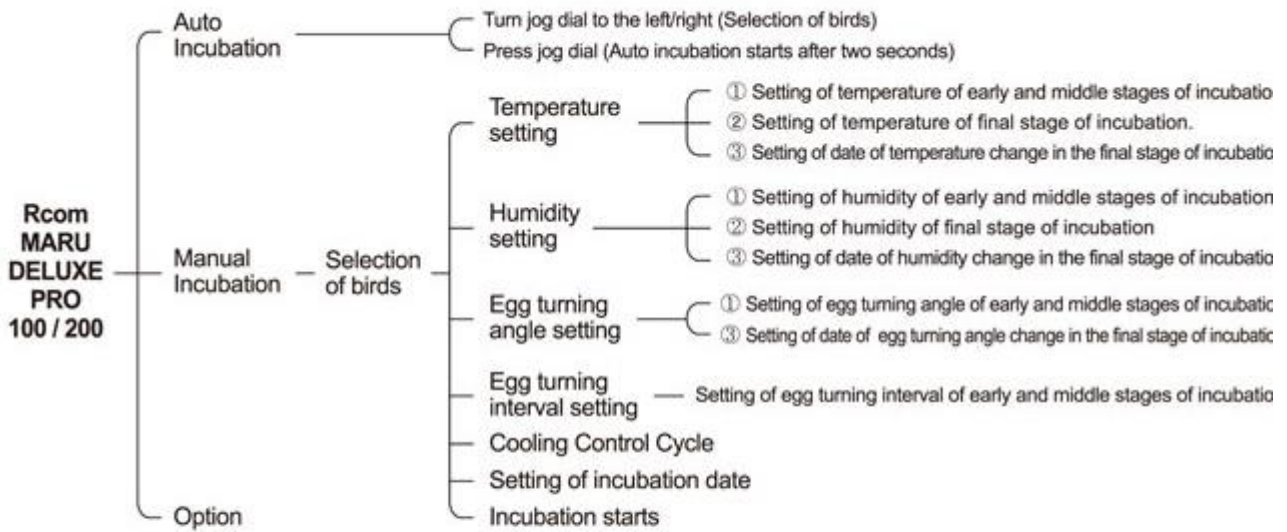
Rcom MARU DELUXE PRO 100 / 200

Auto Incubation

Turn jog dial to the left/right (Selection of birds)
Press jog dial (Auto incubation starts after two seconds)

Manual Incubation

Selection of birds

Temperature setting

① Setting of temperature of early and middle stages of incubatio
② Setting of temperature of final stage of incubation.
③ Setting of date of temperature change in the final stage of incubatio

Humidity setting

① Setting of humidity of early and middle stages of incubation
② Setting of humidity of final stage of incubation
③ Setting of date of humidity change in the final stage of incubatio

Egg turning angle setting

① Setting of egg turning angle of early and middle stages of incubatio
③ Setting of date of egg turning angle change in the final stage of incubatio

Egg turning interval setting

Setting of egg turning interval of early and middle stages of incubatio

Cooling Control Cycle

Setting of incubation date

Incubation starts

Option